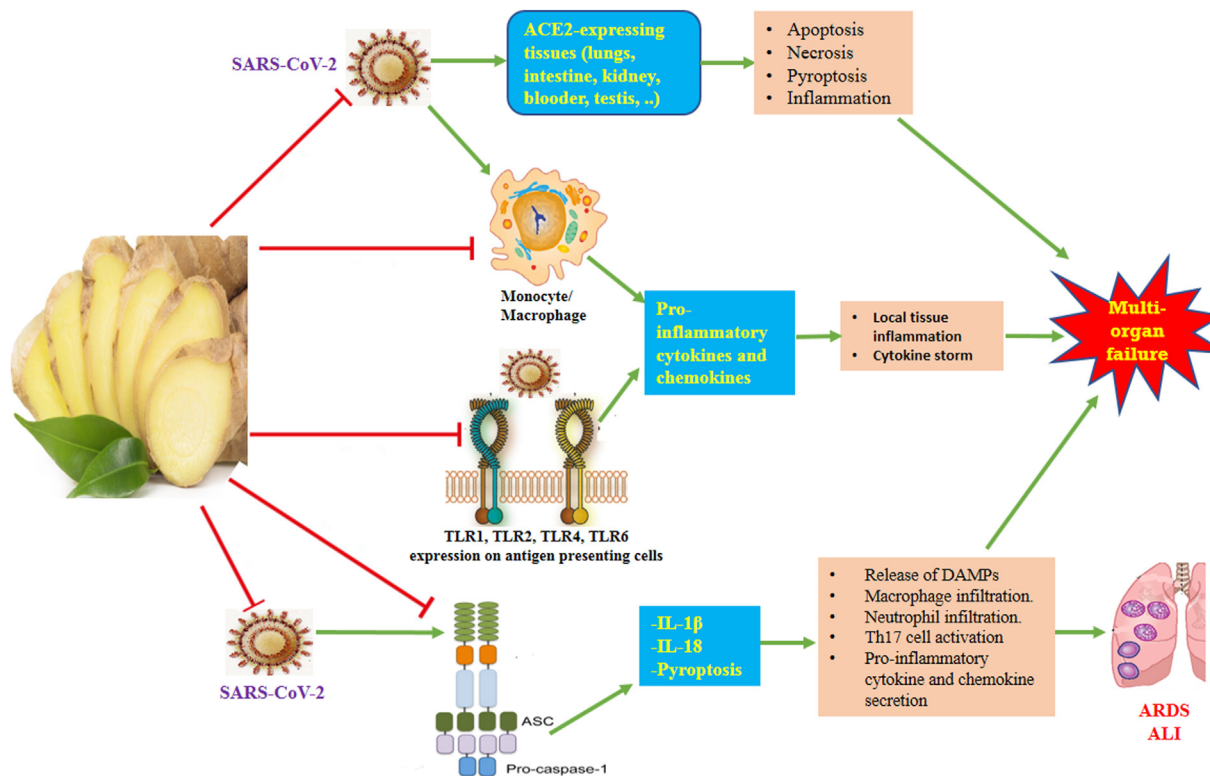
SARS-CoV-2

ACE2-expressing tissues (lungs, intestine, kidney, blooder, testis, ..)

- Apoptosis
- Necrosis
- Pyroptosis
- Inflammation

Monocyte/ Macrophage

Pro-inflammatory cytokines and chemokines

- Local tissue inflammation
- Cytokine storm

Multi-organ failure

TLR1, TLR2, TLR4, TLR6 expression on antigen presenting cells

SARS-CoV-2

ASC

Pro-caspase-1

-IL-1β
-IL-18
-Pyroptosis

- Release of DAMPs
- Macrophage infiltration.
- Neutrophil infiltration.
- Th17 cell activation
- Pro-inflammatory cytokine and chemokine secretion

ARDS
ALI